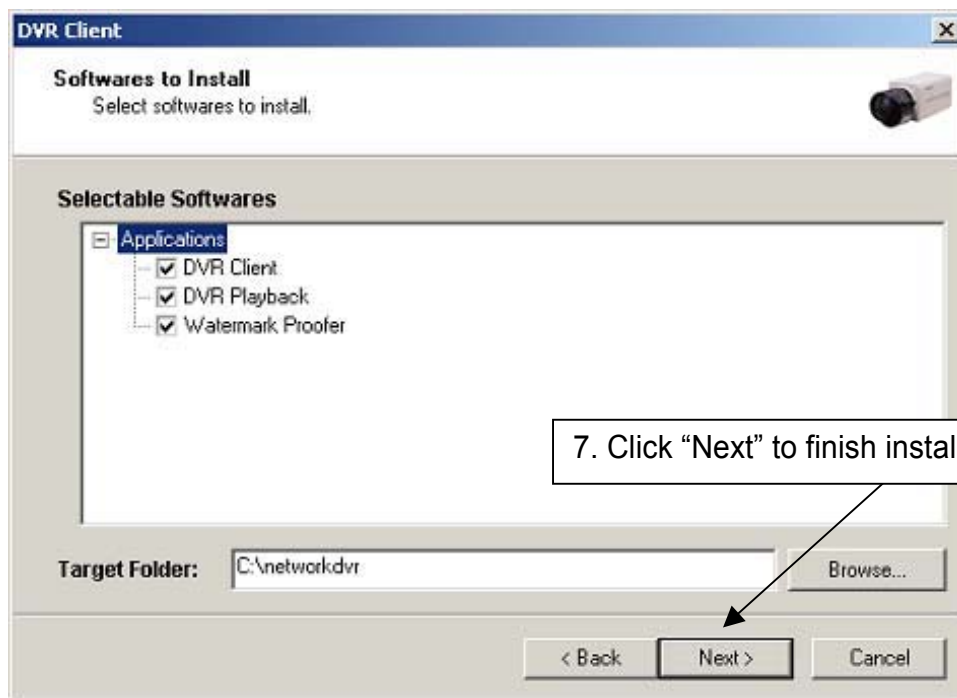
DVR Client

Softwares to Install
Select softwares to install.

Selectable Softwares

Applications
DVR Client
DVR Playback
Watermark Proofer

7. Click “Next” to finish instal

Target Folder: C:\networkdvr

Browse...

< Back
Next >
Cancel